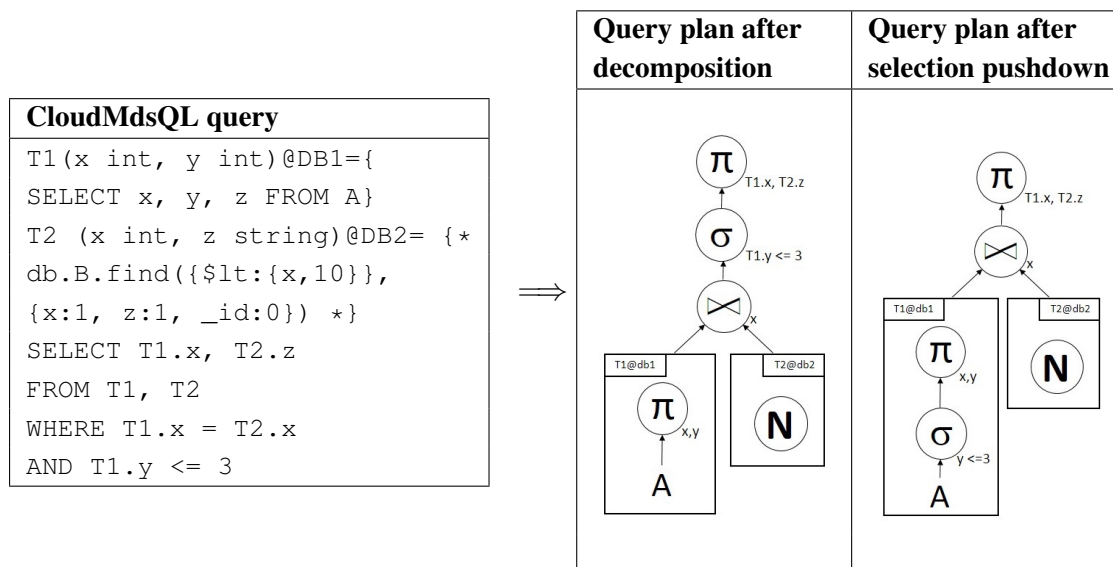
| CloudMdsQL query |
|---|
| T1(x int, y int)@DB1={ |
| SELECT x, y, z FROM A} |
| T2 (x int, z string)@DB2= {* |
| db.B.find({\$lt:{x,10}}, |
| {x:1, z:1, \_id:0}) *} |
| SELECT T1.x, T2.z |
| FROM T1, T2 |
| WHERE T1.x = T2.x |
| AND T1.y <= 3 |

$\Longrightarrow$

| Query plan after decomposition | Query plan after selection pushdown |
|---|---|
| $\pi$ T1.x, T2.z; $\sigma$ T1.y <= 3; $\bowtie$ x; T1@db1: $\pi$ x,y, A; T2@db2: N | $\pi$ T1.x, T2.z; $\bowtie$ x; T1@db1: $\pi$ x,y, $\sigma$ y <=3, A; T2@db2: N |